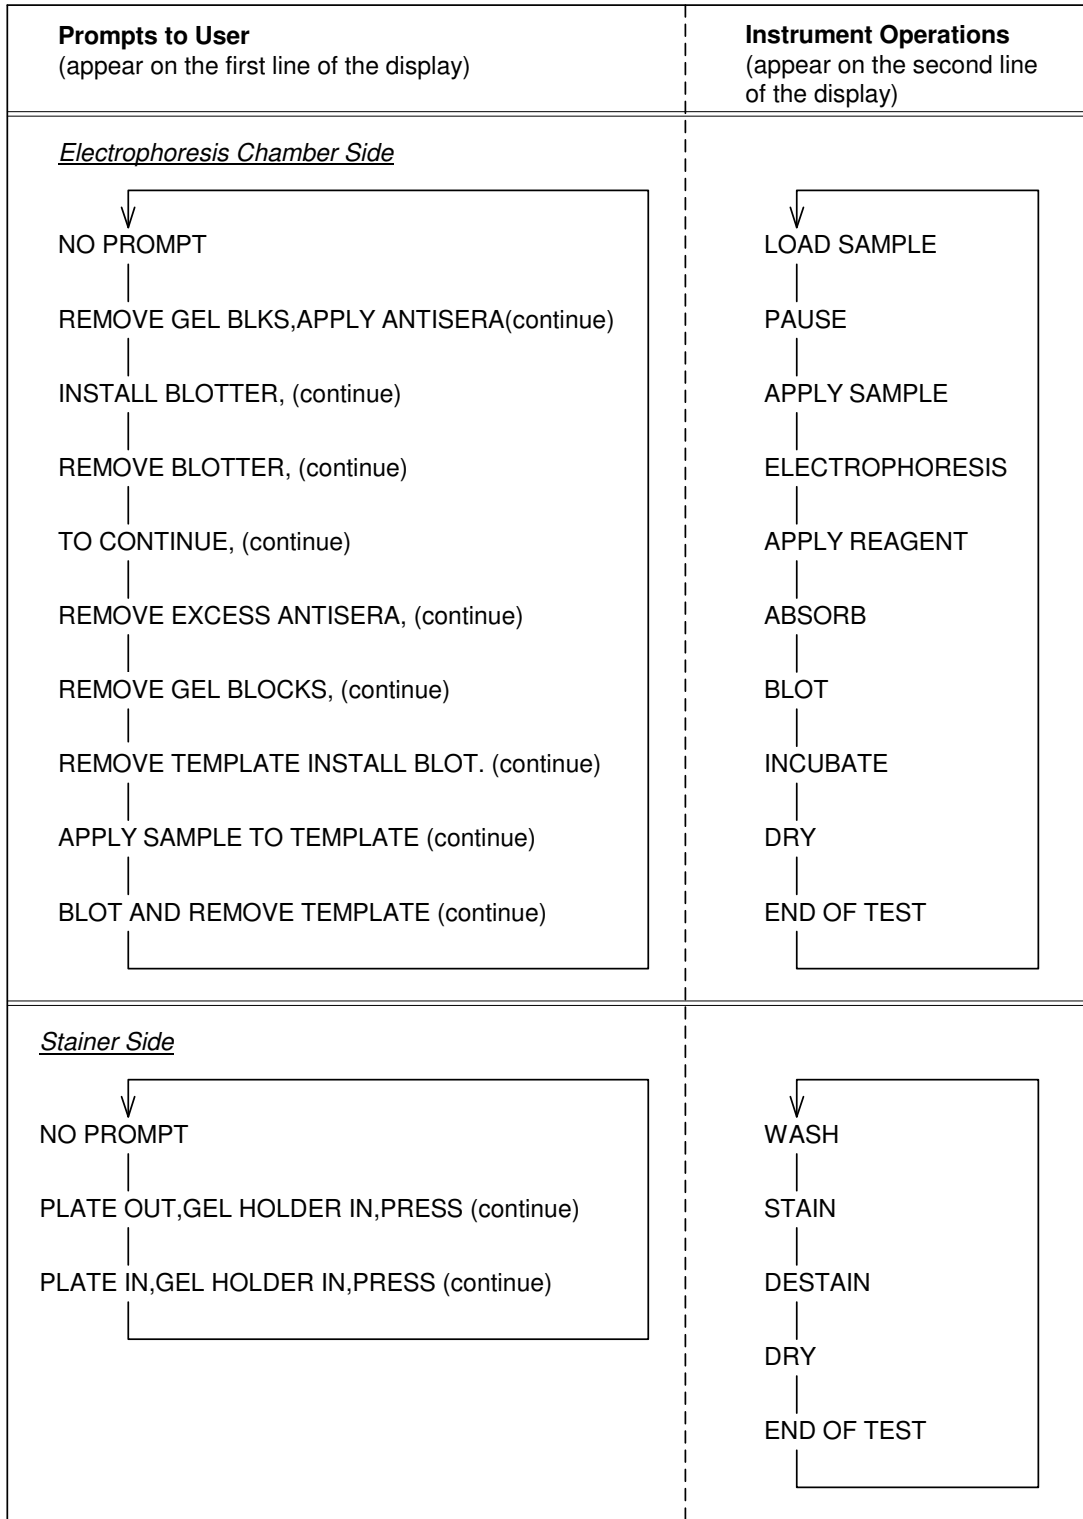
**Prompts to User**
(appear on the first line of the display)

**Instrument Operations**
(appear on the second line of the display)

*Electrophoresis Chamber Side*

NO PROMPT

REMOVE GEL BLKS,APPLY ANTISERA(continue)

INSTALL BLOTTER, (continue)

REMOVE BLOTTER, (continue)

TO CONTINUE, (continue)

REMOVE EXCESS ANTISERA, (continue)

REMOVE GEL BLOCKS, (continue)

REMOVE TEMPLATE INSTALL BLOT. (continue)

APPLY SAMPLE TO TEMPLATE (continue)

BLOT AND REMOVE TEMPLATE (continue)

LOAD SAMPLE

PAUSE

APPLY SAMPLE

ELECTROPHORESIS

APPLY REAGENT

ABSORB

BLOT

INCUBATE

DRY

END OF TEST

*Stainer Side*

NO PROMPT

PLATE OUT,GEL HOLDER IN,PRESS (continue)

PLATE IN,GEL HOLDER IN,PRESS (continue)

WASH

STAIN

DESTAIN

DRY

END OF TEST